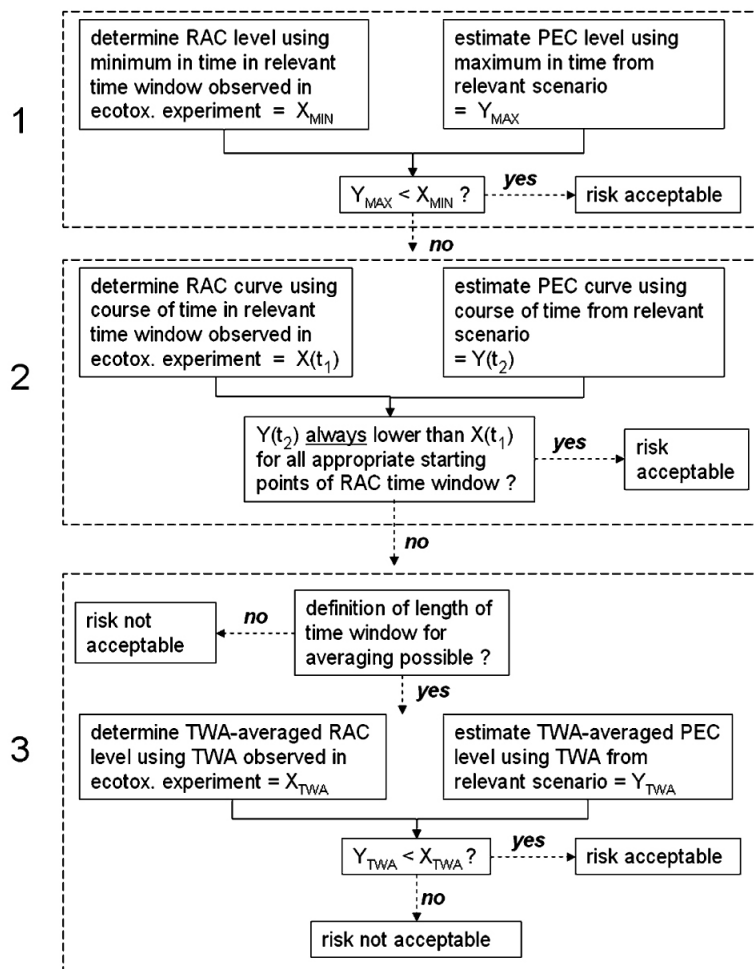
1

determine RAC level using minimum in time in relevant time window observed in ecotox. experiment = $X_{MIN}$

estimate PEC level using maximum in time from relevant scenario = $Y_{MAX}$

$Y_{MAX} < X_{MIN}$ ?

yes

risk acceptable

no

2

determine RAC curve using course of time in relevant time window observed in ecotox. experiment = $X(t_1)$

estimate PEC curve using course of time from relevant scenario = $Y(t_2)$

$Y(t_2)$ always lower than $X(t_1)$ for all appropriate starting points of RAC time window ?

yes

risk acceptable

no

3

risk not acceptable

no

definition of length of time window for averaging possible ?

yes

determine TWA-averaged RAC level using TWA observed in ecotox. experiment = $X_{TWA}$

estimate TWA-averaged PEC level using TWA from relevant scenario = $Y_{TWA}$

$Y_{TWA} < X_{TWA}$ ?

yes

risk acceptable

no

risk not acceptable